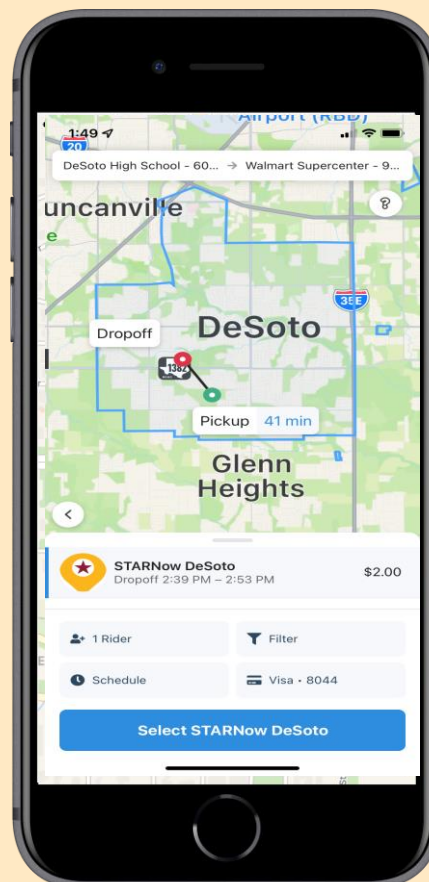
1:49

Airport (RBD)

20

DeSoto High School - 60... → Walmart Supercenter - 9...

uncanville

e

35E

DeSoto

Dropoff

1382

Pickup 41 min

Glenn Heights

STARNow DeSoto
Dropoff 2:39 PM – 2:53 PM

$2.00

1 Rider

Filter

Schedule

Visa • 8044

Select STARNow DeSoto